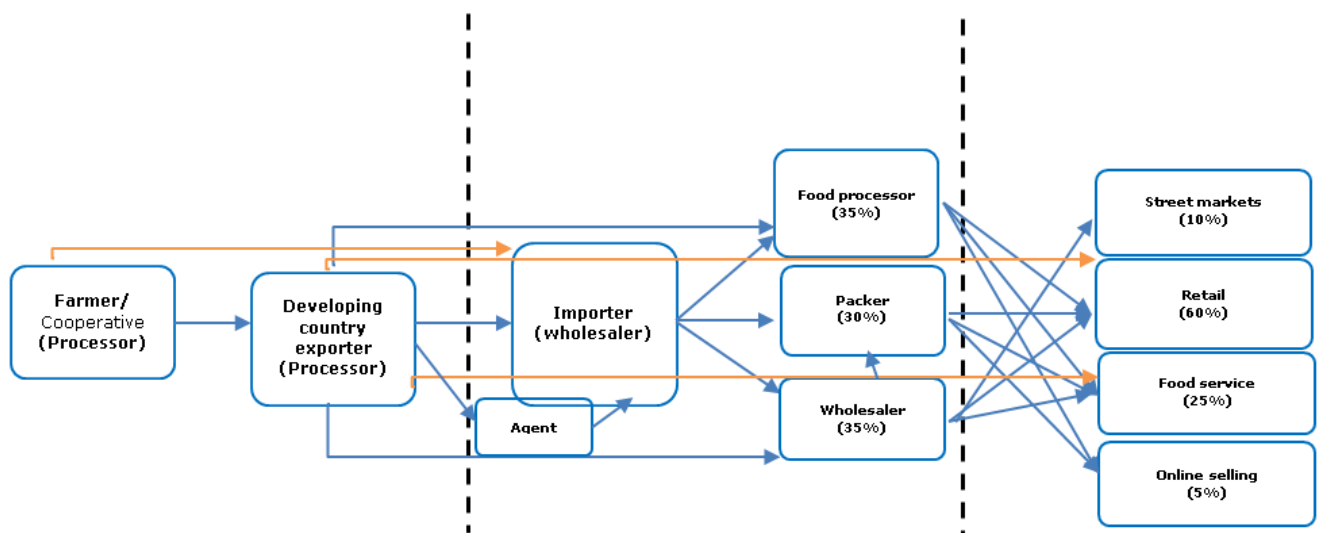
Farmer/
Cooperative
(Processor)

Developing country exporter (Processor)

Importer (wholesaler)

Agent

Food processor (35%)

Packer (30%)

Wholesaler (35%)

Street markets (10%)

Retail (60%)

Food service (25%)

Online selling (5%)